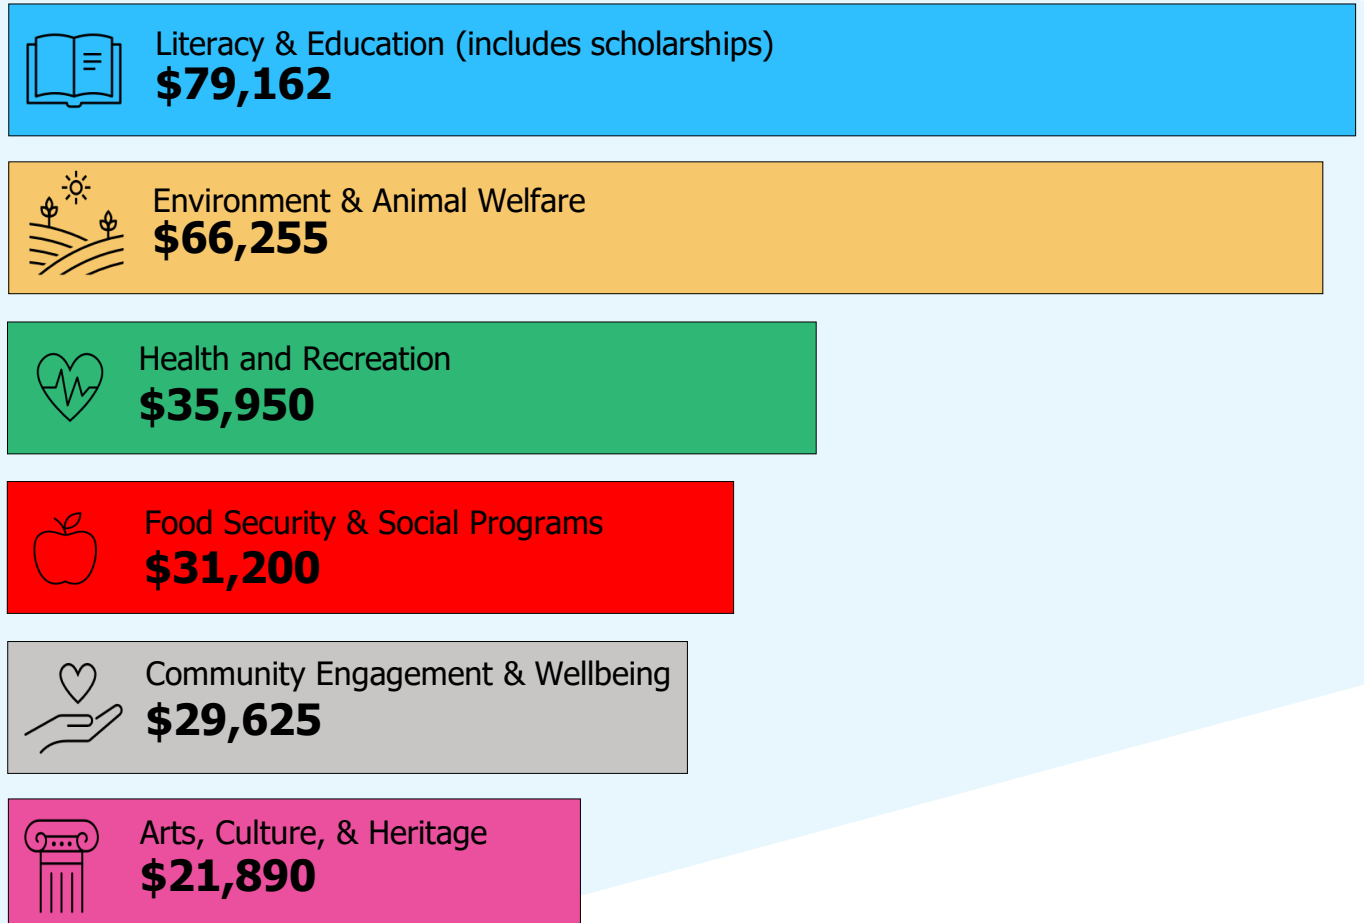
Literacy & Education (includes scholarships)
$79,162

Environment & Animal Welfare
$66,255

Health and Recreation
$35,950

Food Security & Social Programs
$31,200

Community Engagement & Wellbeing
$29,625

Arts, Culture, & Heritage
$21,890